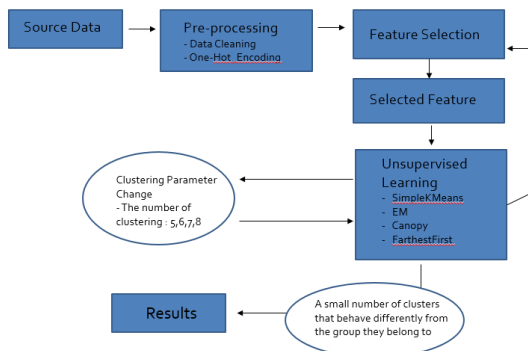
Source Data

Pre-processing
- Data Cleaning
- One-Hot Encoding

Feature Selection

Selected Feature

Clustering Parameter Change
- The number of clustering : 5,6,7,8

Unsupervised Learning
- SimpleKMeans
- EM
- Canopy
- FarthestFirst

Results

A small number of clusters that behave differently from the group they belong to